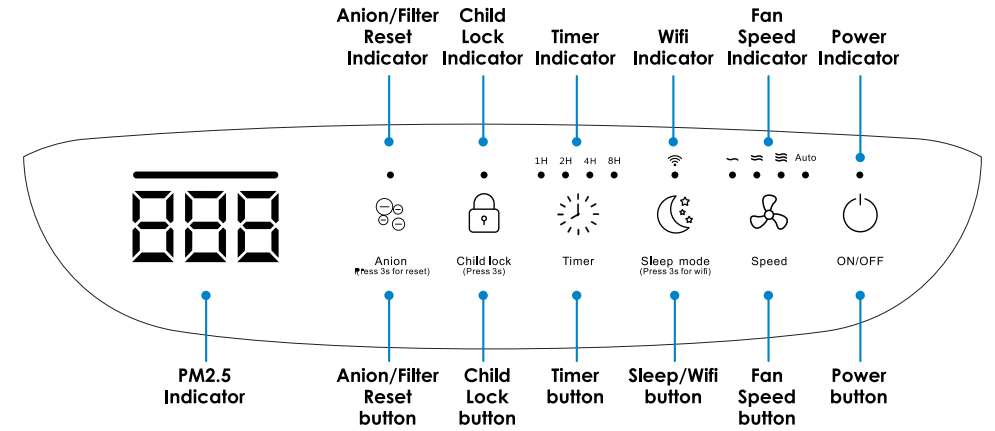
Anion/Filter Reset Indicator

Child Lock Indicator

Timer Indicator

Wifi Indicator

Fan Speed Indicator

Power Indicator

888

1H 2H 4H 8H

Auto

Anion
(Press 3s for reset)

Child lock
(Press 3s)

Timer

Sleep mode
(Press 3s for wifi)

Speed

ON/OFF

PM2.5 Indicator

Anion/Filter Reset button

Child Lock button

Timer button

Sleep/Wifi button

Fan Speed button

Power button